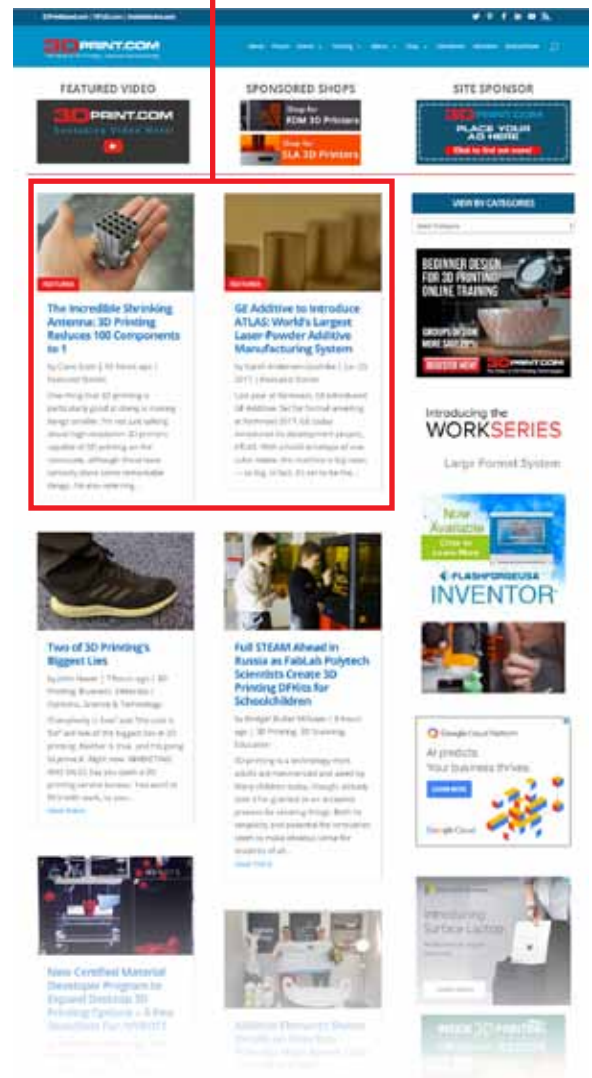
3DPRINT.COM

Home Forum Events Printing About Shop Calendar Services Subscribe

FEATURED VIDEO

3DPRINT.COM

SPONSORED SHOPS

Shop for FDM 3D Printers

Shop for SLA 3D Printers

SITE SPONSOR

3DPRINT.COM PLACE YOUR AD HERE

FEATURED

The Incredible Shrinking Antenna: 3D Printing Reduces 100 Components to 1

by Clare Scott | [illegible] | Featured Stories

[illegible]

FEATURED

GE Additive to Introduce ATLAS: World's Largest Laser Powder Additive Manufacturing System

by Sarah Anderson Goehrke | Jun 23, 2017 | Featured Stories

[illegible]

VIEW BY CATEGORIES

BEGINNER DESIGN FOR 3D PRINTING ONLINE TRAINING

REGISTER NOW

3DPRINT.COM

Introducing the WORKSERIES

Large Format System

Now Available

FLASHFORGEUSA INVENTOR

Two of 3D Printing's Biggest Lies

by John Hauer | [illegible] | 3D Printing, Business, Materials, Opinions, Science & Technology

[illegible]

Read more

Full STEAM Ahead in Russia as FabLab Polytech Scientists Create 3D Printing DFKits for Schoolchildren

by Bridget Butler Millsaps | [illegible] | 3D Printing, 3D Printing Education

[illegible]

Read more

Google Cloud Platform

AI products. Your business thrives.

LEARN MORE

Google Cloud

New Certified Material Developer Program to Expand Desktop 3D Printing Options + A Few Questions For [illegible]

Additive Elements Shows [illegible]

Introducing Surface Laptop